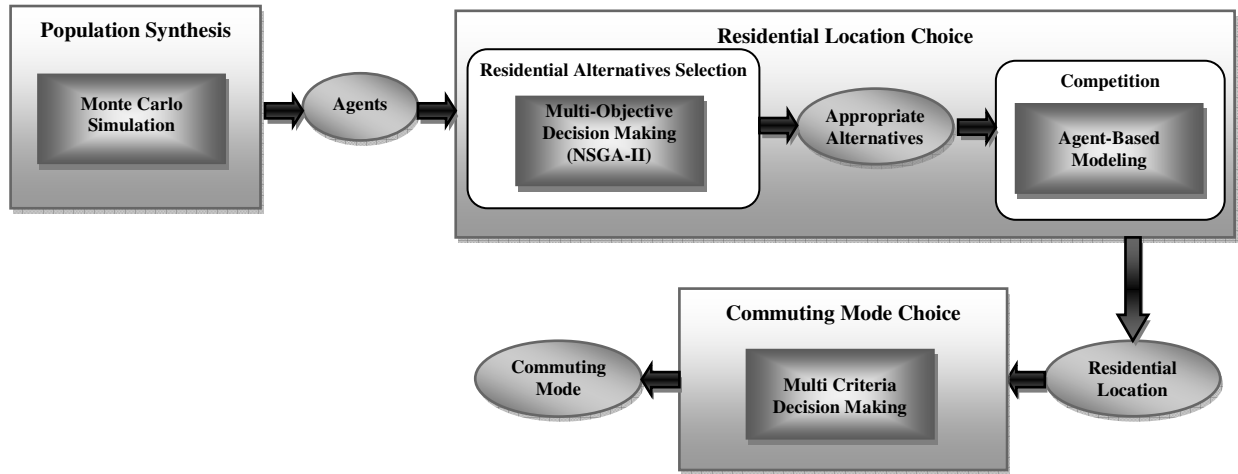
Population Synthesis

Monte Carlo Simulation

Agents

Residential Location Choice

Residential Alternatives Selection

Multi-Objective Decision Making (NSGA-II)

Appropriate Alternatives

Competition

Agent-Based Modeling

Commuting Mode Choice

Commuting Mode

Multi Criteria Decision Making

Residential Location